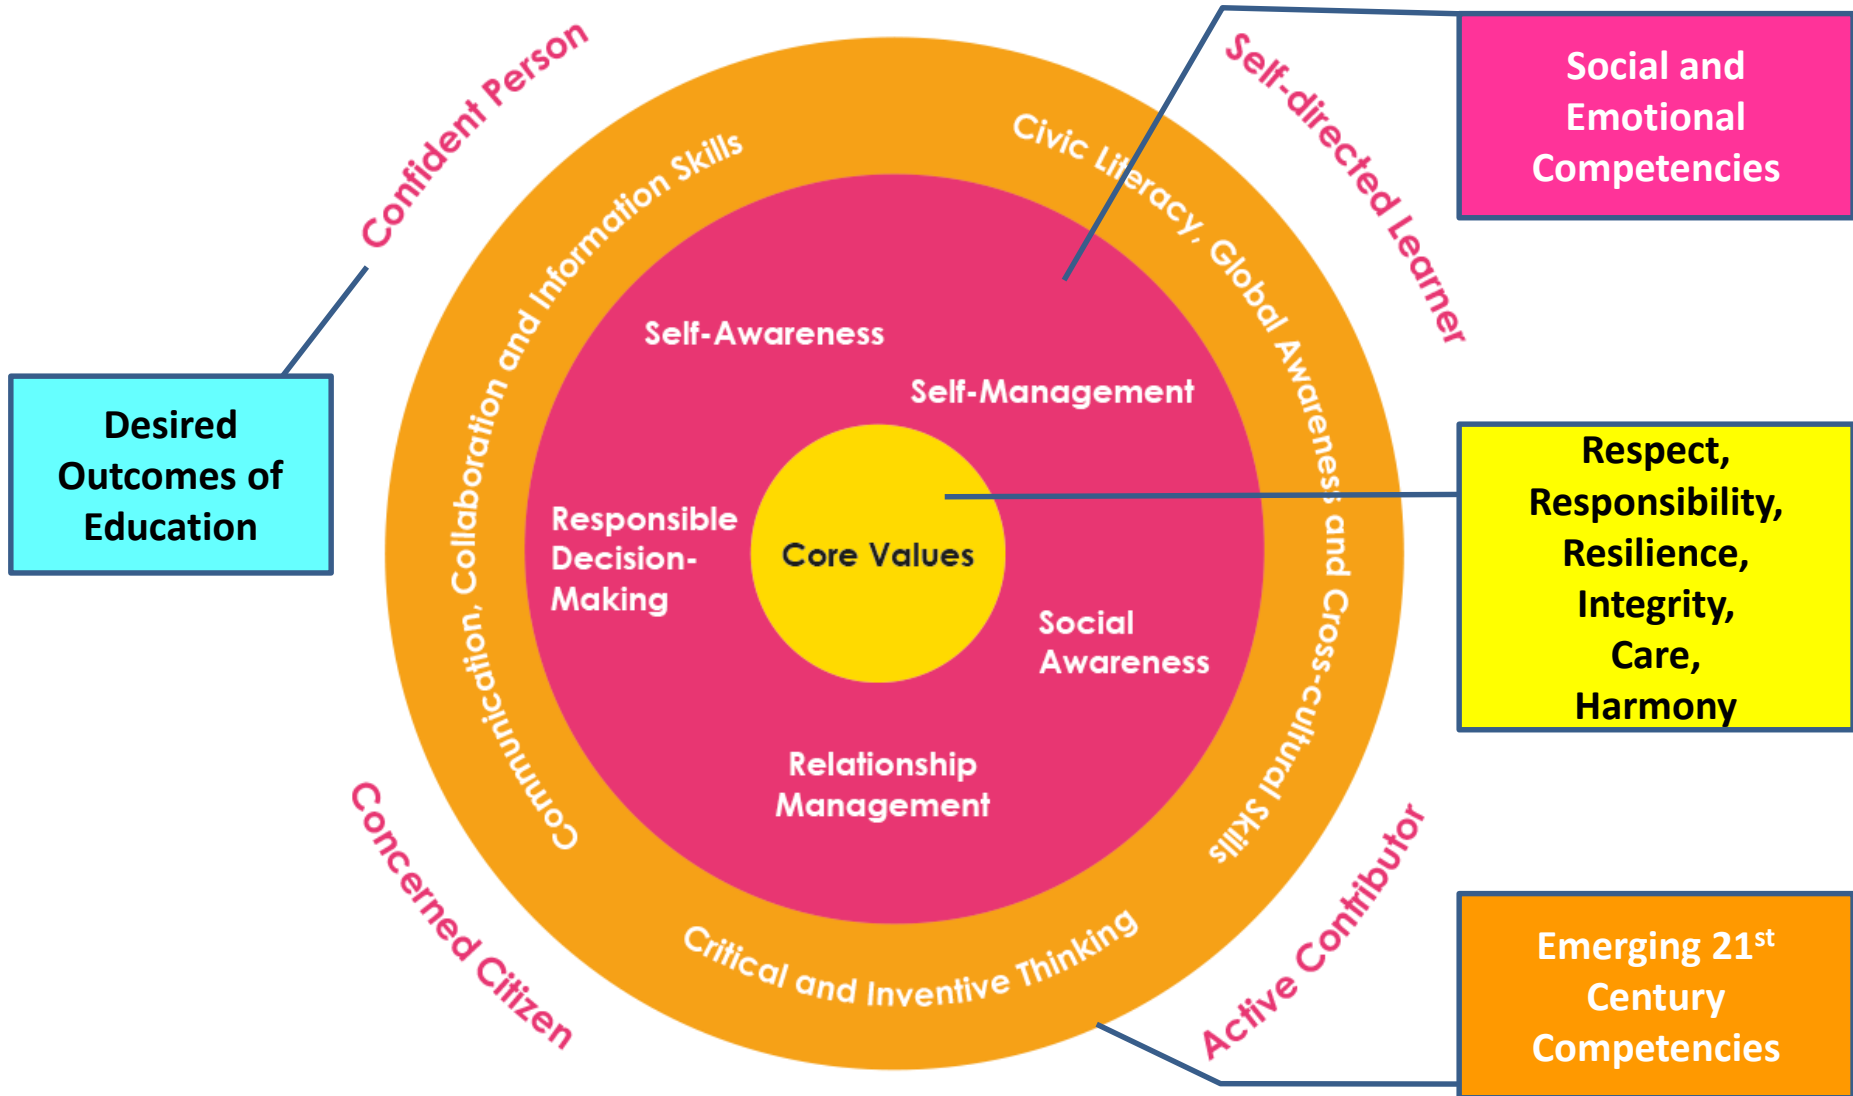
Confident Person

Self-directed Learner

Social and Emotional Competencies

Desired Outcomes of Education

Communication, Collaboration and Information Skills

Civic Literacy, Global Awareness and Cross-cultural Skills

Self-Awareness

Self-Management

Responsible Decision-Making

Core Values

Social Awareness

Relationship Management

Respect, Responsibility, Resilience, Integrity, Care, Harmony

Critical and Inventive Thinking

Concerned Citizen

Active Contributor

Emerging 21$^{st}$ Century Competencies